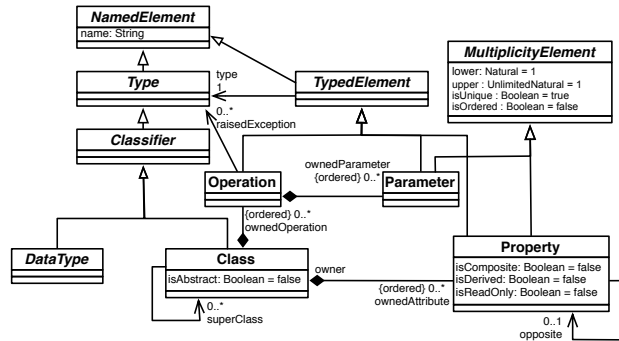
NamedElement
name: String

Type

type
1

TypedElement

0..*
raisedException

MultiplicityElement
lower: Natural = 1
upper : UnlimitedNatural = 1
isUnique : Boolean = true
isOrdered : Boolean = false

Classifier

ownedParameter
{ordered} 0..*

Operation

Parameter

{ordered} 0..*
ownedOperation

DataType

Class
isAbstract: Boolean = false

owner

{ordered} 0..*
ownedAttribute

Property
isComposite: Boolean = false
isDerived: Boolean = false
isReadOnly: Boolean = false

0..*
superClass

0..1
opposite